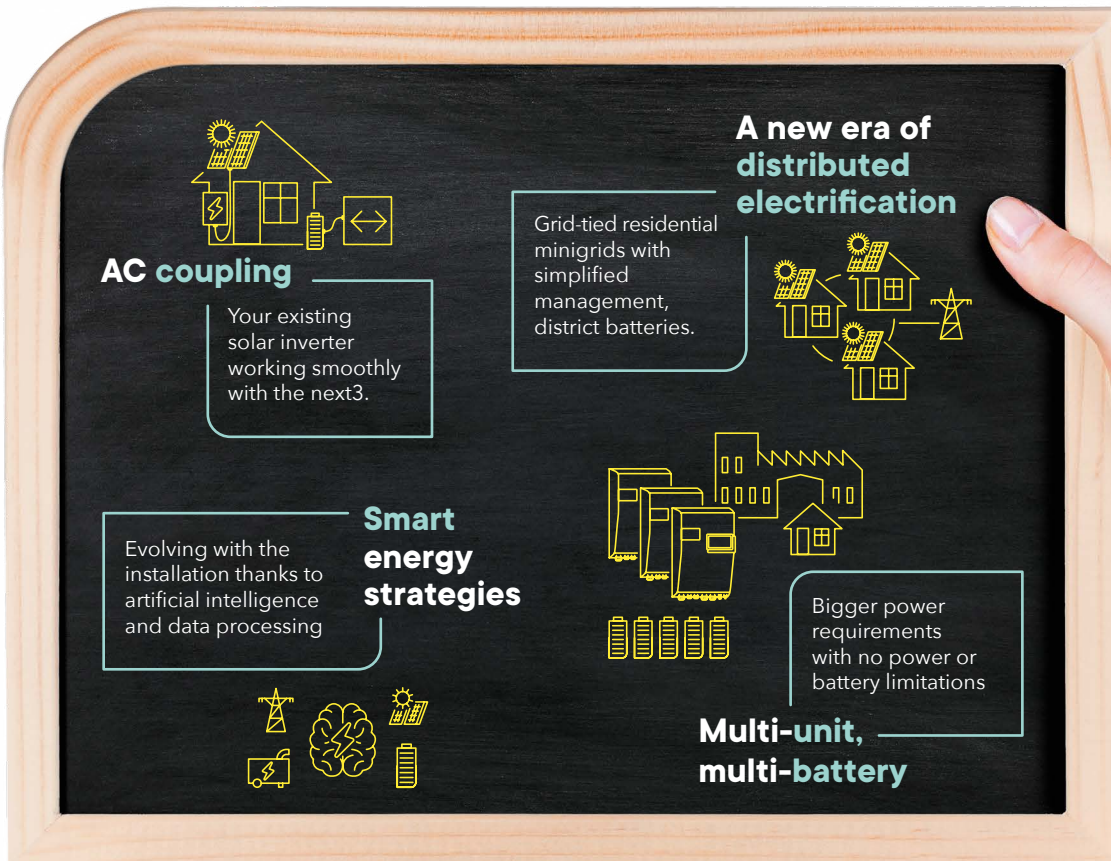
A new era of distributed electrification

Grid-tied residential minigrids with simplified management, district batteries.

AC coupling

Your existing solar inverter working smoothly with the next3.

Smart energy strategies

Evolving with the installation thanks to artificial intelligence and data processing

Bigger power requirements with no power or battery limitations

Multi-unit, multi-battery